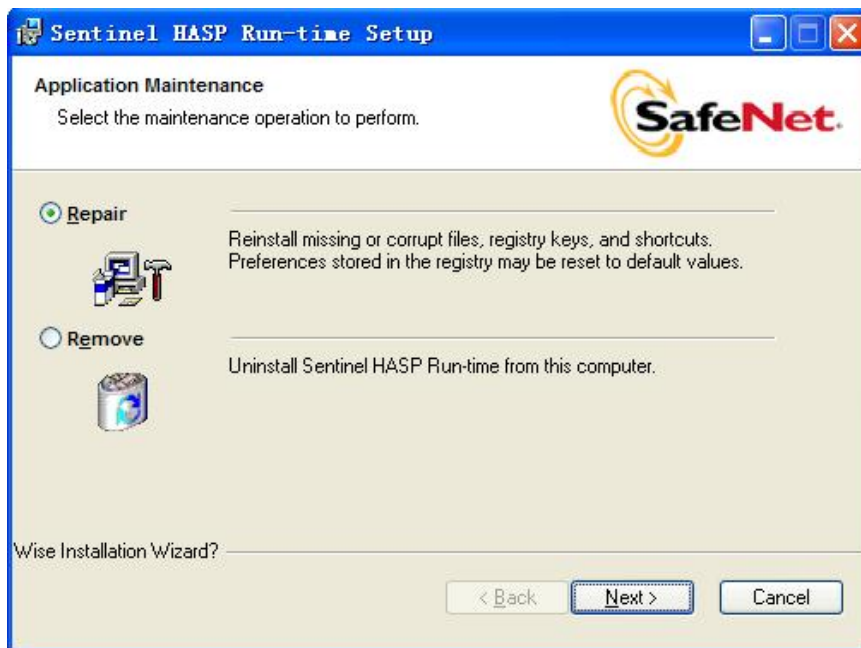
Sentinel HASP Run-time Setup

Application Maintenance

Select the maintenance operation to perform.

SafeNet.

Repair

Reinstall missing or corrupt files, registry keys, and shortcuts. Preferences stored in the registry may be reset to default values.

Remove

Uninstall Sentinel HASP Run-time from this computer.

Wise Installation Wizard?

< Back

Next >

Cancel